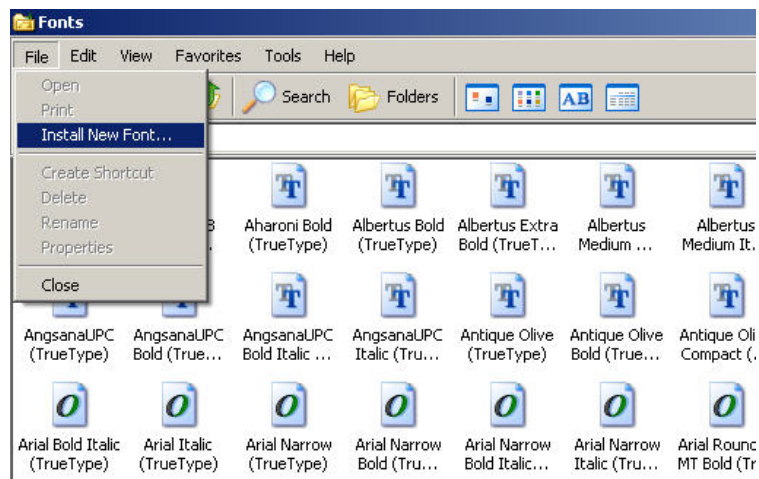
Fonts

File Edit View Favorites Tools Help

Open
Print
Install New Font...
Create Shortcut
Delete
Rename
Properties
Close

Search Folders

AB

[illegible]B

Aharoni Bold (TrueType)

Albertus Bold (TrueType)

Albertus Extra Bold (TrueT...

Albertus Medium ...

Albertus Medium It...

AngsanaUPC (TrueType)

AngsanaUPC Bold (True...

AngsanaUPC Bold Italic ...

AngsanaUPC Italic (Tru...

Antique Olive (TrueType)

Antique Olive Bold (True...

Antique Oli Compact (...

Arial Bold Italic (TrueType)

Arial Italic (TrueType)

Arial Narrow (TrueType)

Arial Narrow Bold (Tru...

Arial Narrow Bold Italic...

Arial Narrow Italic (Tru...

Arial Round MT Bold (Tr